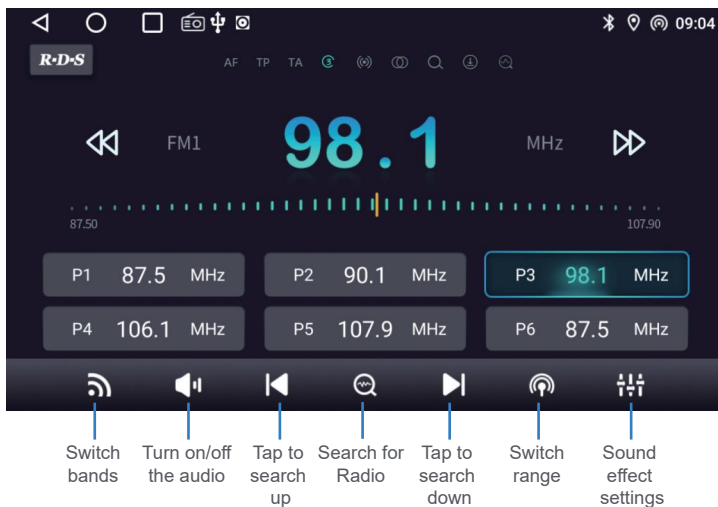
09:04

R·D·S

AF TP TA

FM1 98.1 MHz

87.50 107.90

P1 87.5 MHz
P2 90.1 MHz
P3 98.1 MHz
P4 106.1 MHz
P5 107.9 MHz
P6 87.5 MHz

Switch bands
Turn on/off the audio
Tap to search up
Search for Radio
Tap to search down
Switch range
Sound effect settings